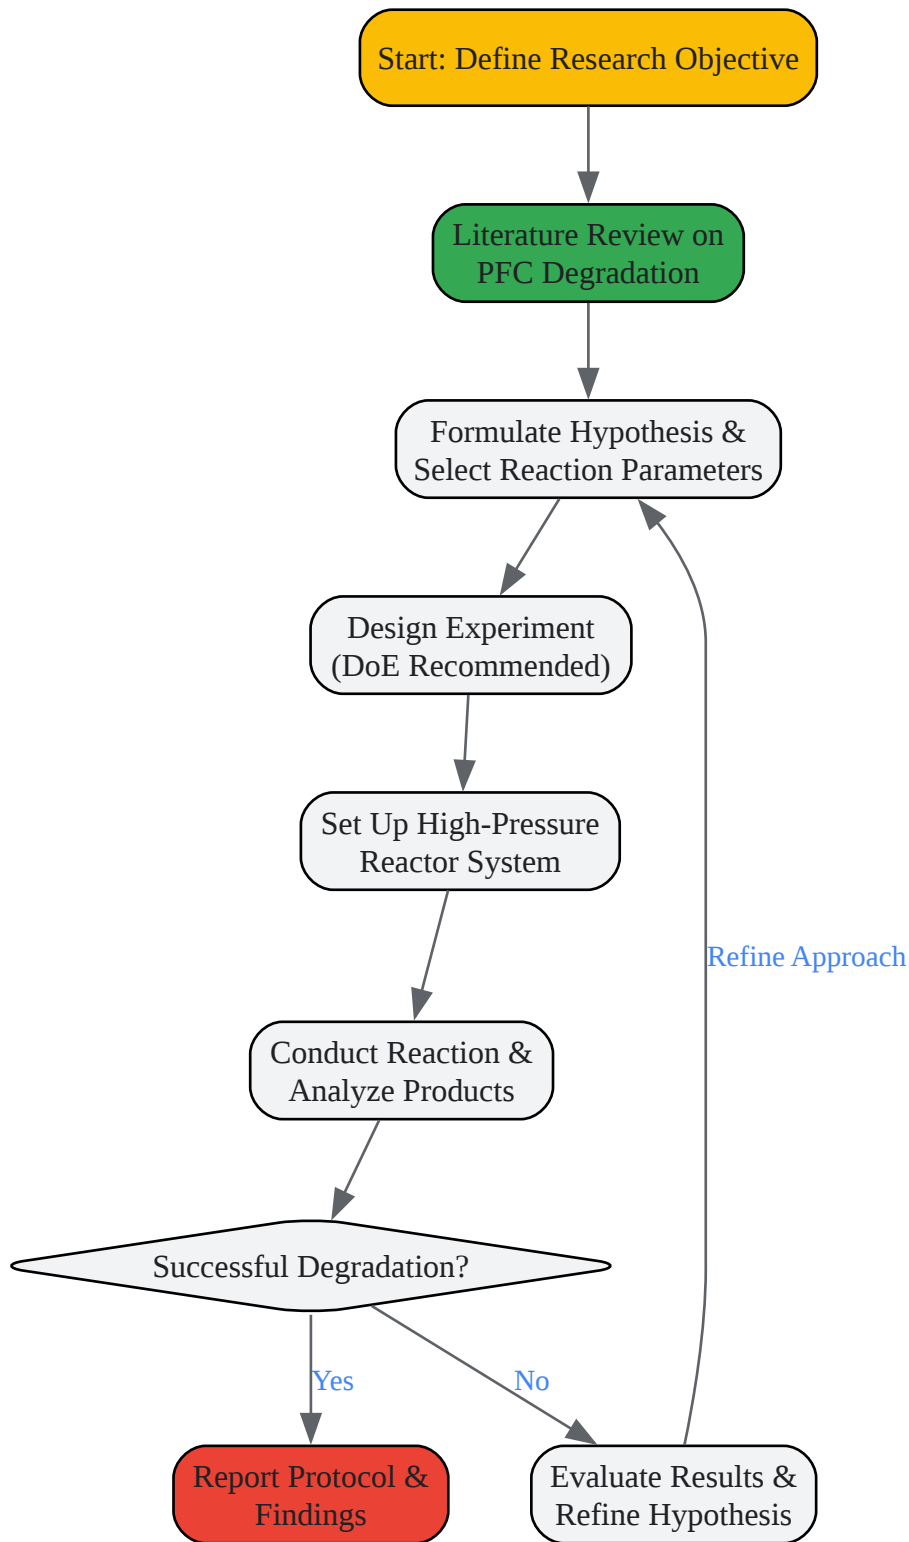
Start: Define Research Objective

Literature Review on PFC Degradation

Formulate Hypothesis & Select Reaction Parameters

Design Experiment (DoE Recommended)

Set Up High-Pressure Reactor System

Conduct Reaction & Analyze Products

Successful Degradation?

Yes

No

Report Protocol & Findings

Evaluate Results & Refine Hypothesis

Refine Approach